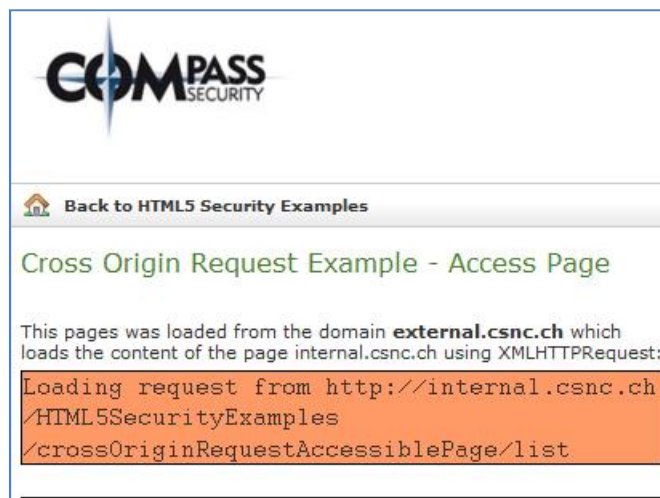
COMPASS SECURITY

Back to HTML5 Security Examples

Cross Origin Request Example - Access Page

This pages was loaded from the domain **external.csnc.ch** which loads the content of the page internal.csnc.ch using XMLHTTPRequest:

Loading request from http://internal.csnc.ch /HTML5SecurityExamples /crossOriginRequestAccessiblePage/list